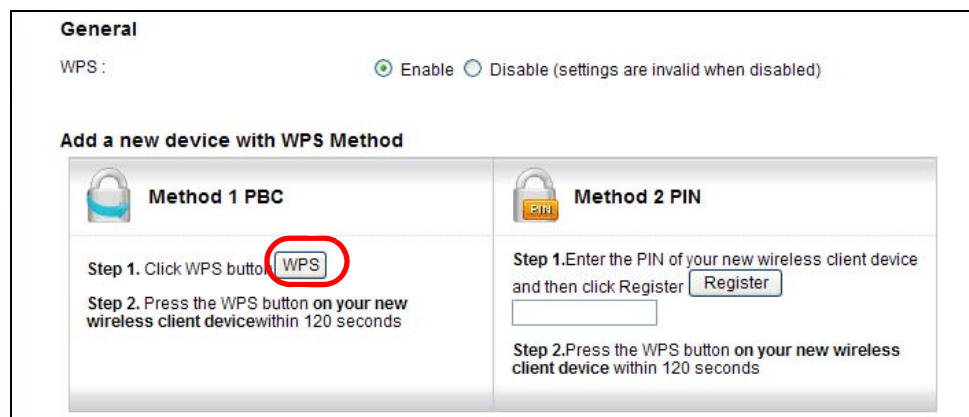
General

WPS : Enable Disable (settings are invalid when disabled)

Add a new device with WPS Method

Method 1 PBC

Step 1. Click WPS button WPS

Step 2. Press the WPS button on your new wireless client devicewithin 120 seconds

PIN Method 2 PIN

Step 1.Enter the PIN of your new wireless client device and then click Register Register

Step 2.Press the WPS button on your new wireless client device within 120 seconds